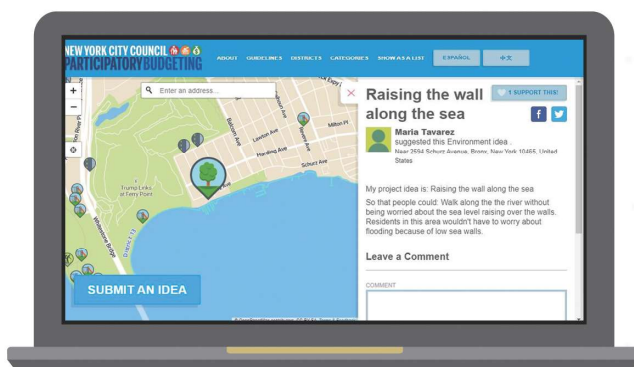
NEW YORK CITY COUNCIL
PARTICIPATORY BUDGETING

ABOUT GUIDELINES DISTRICTS CATEGORIES SHOW AS A LIST ESPAÑOL 中文

+
−
Enter an address...

Balcom Ave
Lawton Ave
Harding Ave
Schurz Ave
Milton Pl
Trump Links at Ferry Point

SUBMIT AN IDEA

Raising the wall along the sea

1 SUPPORT THIS!

Maria Tavarez
suggested this Environment idea .
Near 3594 Schurz Avenue, Bronx, New York 10465, United States

My project idea is: Raising the wall along the sea

So that people could: Walk along the river without being worried about the sea level raising over the walls. Residents in this area wouldn't have to worry about flooding because of low sea walls.

Leave a Comment

COMMENT